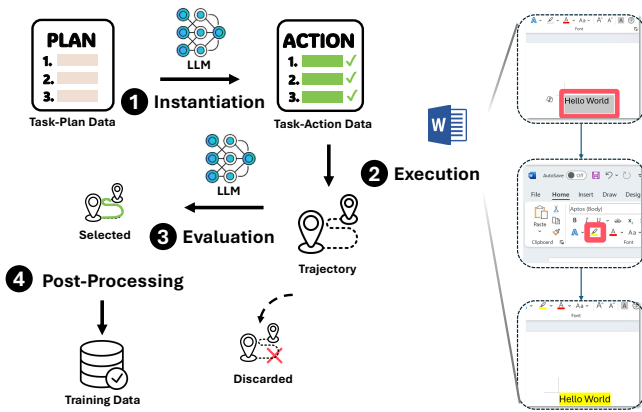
PLAN
1.
2.
3.
Task-Plan Data

LLM
1 Instantiation

ACTION
1.
2.
3.
Task-Action Data

2 Execution

LLM

Selected
3 Evaluation

Trajectory

4 Post-Processing

Training Data

Discarded

Font
Hello World

AutoSave Off
File Home Insert Draw Desig
Aptos (Body)
Paste
B I U ab
Clipboard
Font

Font
Hello World